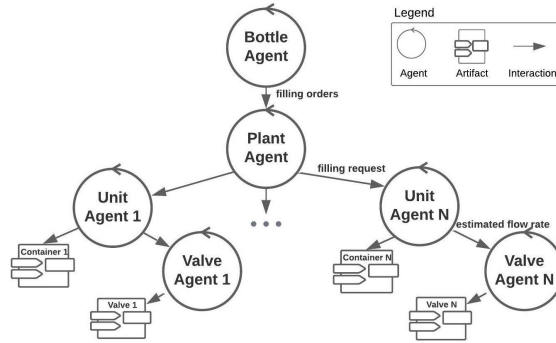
Legend

Agent

Artifact

Interaction

Bottle Agent

filling orders

Plant Agent

filling request

Unit Agent 1

• • •

Unit Agent N

estimated flow rate

Container 1

Valve Agent 1

Container N

Valve Agent N

Valve 1

Valve N